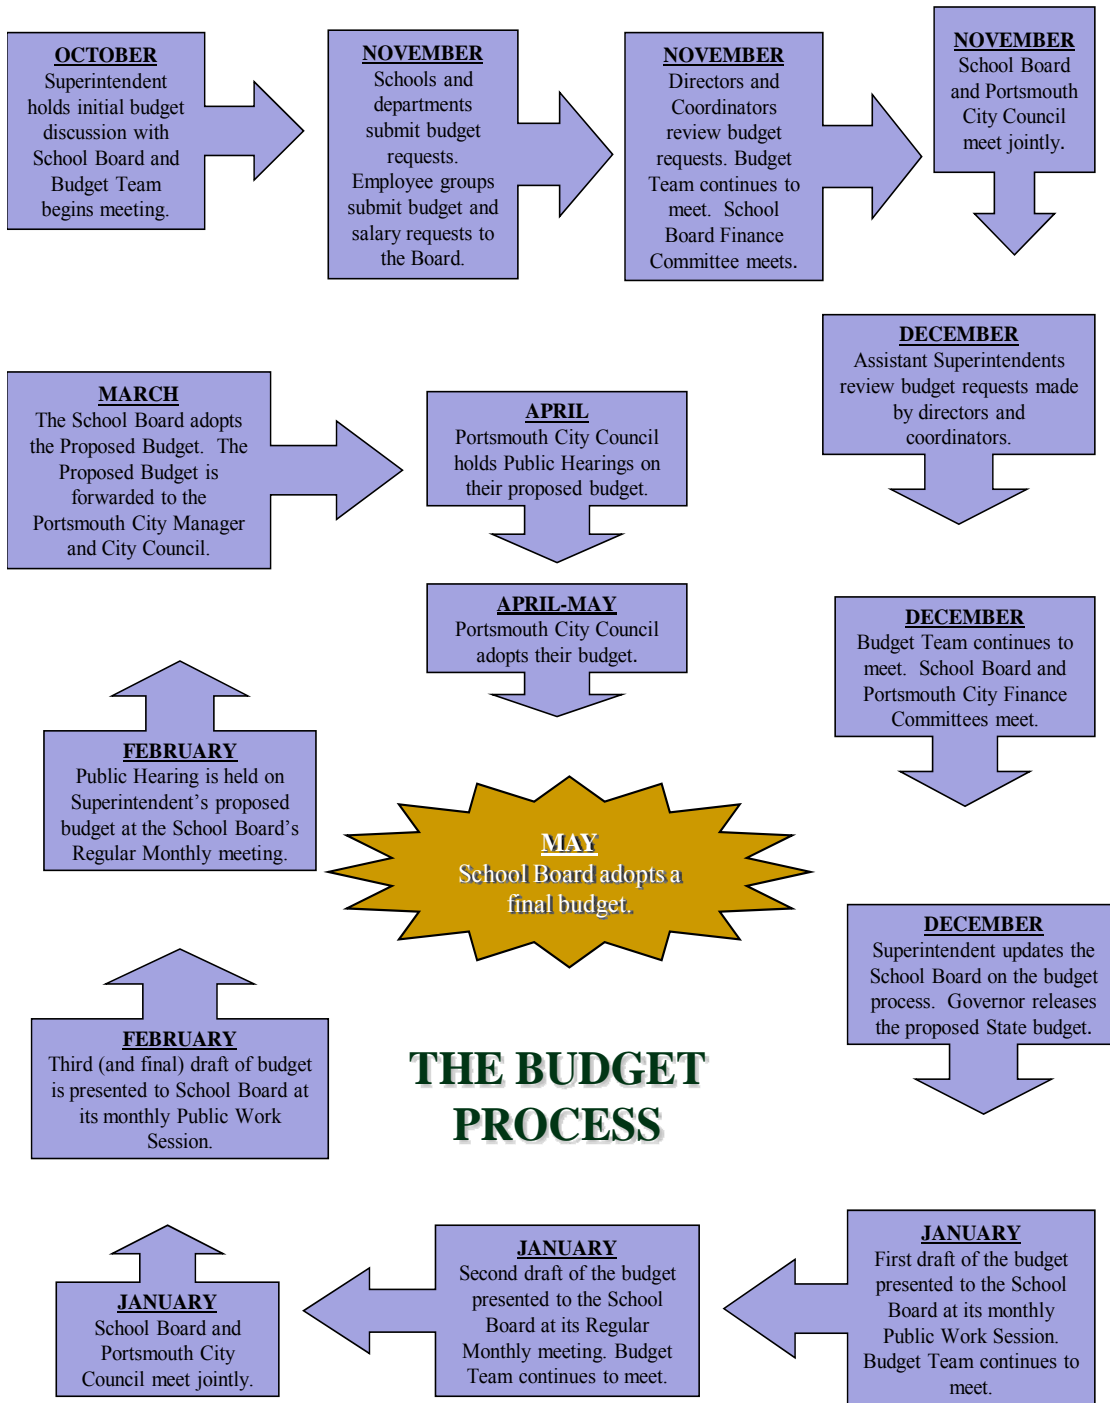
OCTOBER
Superintendent holds initial budget discussion with School Board and Budget Team begins meeting.

NOVEMBER
Schools and departments submit budget requests. Employee groups submit budget and salary requests to the Board.

NOVEMBER
Directors and Coordinators review budget requests. Budget Team continues to meet. School Board Finance Committee meets.

NOVEMBER
School Board and Portsmouth City Council meet jointly.

DECEMBER
Assistant Superintendents review budget requests made by directors and coordinators.

DECEMBER
Budget Team continues to meet. School Board and Portsmouth City Finance Committees meet.

DECEMBER
Superintendent updates the School Board on the budget process. Governor releases the proposed State budget.

JANUARY
First draft of the budget presented to the School Board at its monthly Public Work Session. Budget Team continues to meet.

JANUARY
Second draft of the budget presented to the School Board at its Regular Monthly meeting. Budget Team continues to meet.

JANUARY
School Board and Portsmouth City Council meet jointly.

FEBRUARY
Third (and final) draft of budget is presented to School Board at its monthly Public Work Session.

FEBRUARY
Public Hearing is held on Superintendent's proposed budget at the School Board's Regular Monthly meeting.

MARCH
The School Board adopts the Proposed Budget. The Proposed Budget is forwarded to the Portsmouth City Manager and City Council.

APRIL
Portsmouth City Council holds Public Hearings on their proposed budget.

APRIL-MAY
Portsmouth City Council adopts their budget.

MAY
School Board adopts a final budget.

THE BUDGET PROCESS